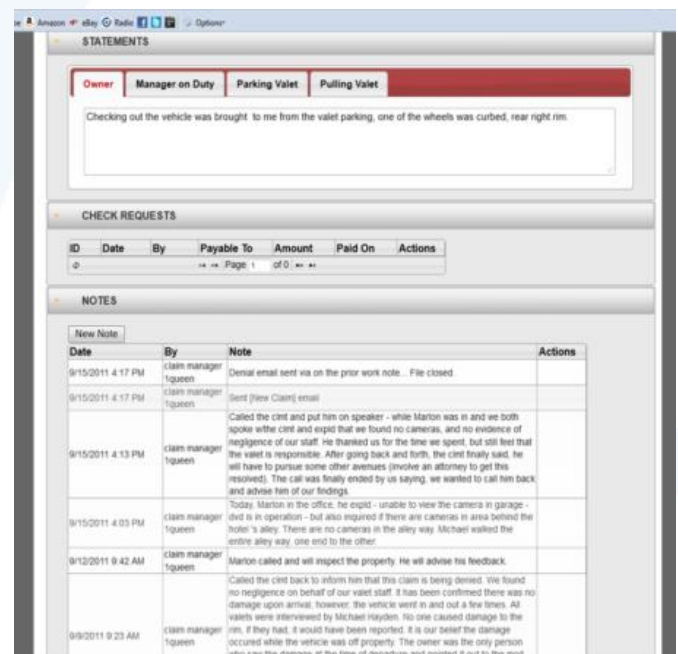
Amazon eBay Radio Options

STATEMENTS

Owner | Manager on Duty | Parking Valet | Pulling Valet

Checking out the vehicle was brought to me from the valet parking, one of the wheels was curbed, rear right rim.

CHECK REQUESTS

| ID | Date | By | Payable To | Amount | Paid On | Actions |
|---|---|---|---|---|---|---|
| | | | Page 1 of 0 | | | |

NOTES

New Note

| Date | By | Note | Actions |
|---|---|---|---|
| 9/15/2011 4:17 PM | claim manager 1queen | Denial email sent via on the prior work note... File closed. | |
| 9/15/2011 4:17 PM | claim manager 1queen | Sent [New Claim] email | |
| 9/15/2011 4:13 PM | claim manager 1queen | Called the clmt and put him on speaker - while Marlon was in and we both spoke withe clmt and expld that we found no cameras, and no evidence of negligence of our staff. He thanked us for the time we spent, but still feel that the valet is responsible. After going back and forth, the clmt finally said, he will have to pursue some other avenues (involve an attorney to get this resolved). The call was finally ended by us saying, we wanted to call him back and advise him of our findings. | |
| 9/15/2011 4:03 PM | claim manager 1queen | Today, Marlon in the office, he expld - unable to view the camera in garage - dvd is in operation - but also inquired if there are cameras in area behind the hotel's alley. There are no cameras in the alley way. Michael walked the entire alley way, one end to the other. | |
| 9/12/2011 9:42 AM | claim manager 1queen | Marlon called and will inspect the property. He will advise his feedback. | |
| 9/9/2011 9:23 AM | claim manager 1queen | Called the clmt back to inform him that this claim is being denied. We found no negligence on behalf of our valet staff. It has been confirmed there was no damage upon arrival, however, the vehicle went in and out a few times. All valets were interviewed by Michael Hayden. No one caused damage to the rim, if they had, it would have been reported. It is our belief the damage occured while the vehicle was off property. The owner was the only person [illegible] | |